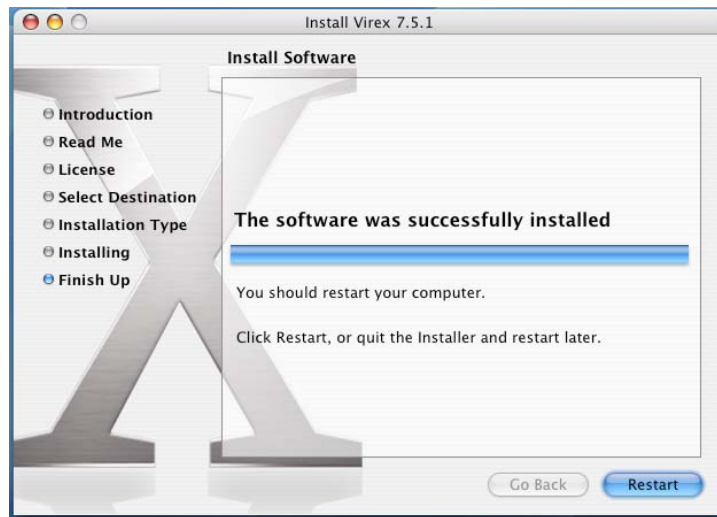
Install Virex 7.5.1

Install Software

Introduction
Read Me
License
Select Destination
Installation Type
Installing
Finish Up

The software was successfully installed

You should restart your computer.

Click Restart, or quit the Installer and restart later.

Go Back
Restart